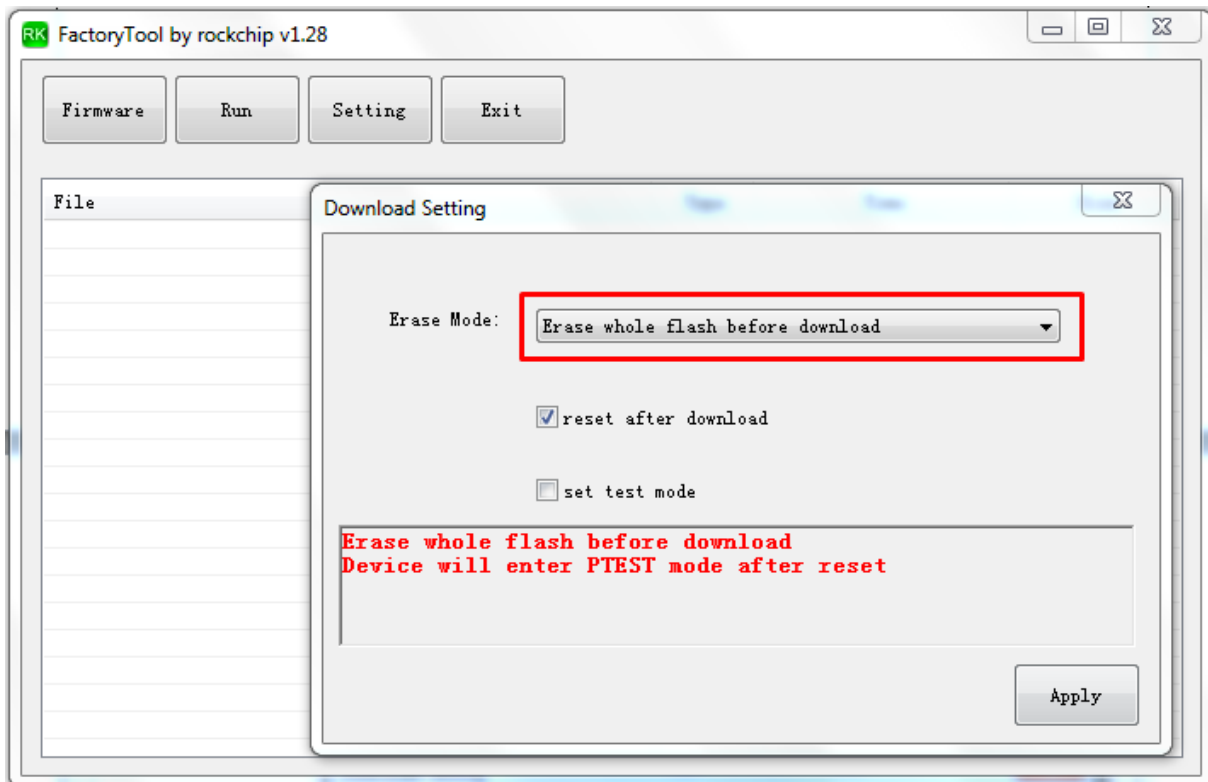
RK FactoryTool by rockchip v1.28

Firmware Run Setting Exit

File

Download Setting

Erase Mode: Erase whole flash before download

reset after download

set test mode

Erase whole flash before download
Device will enter PTEST mode after reset

Apply